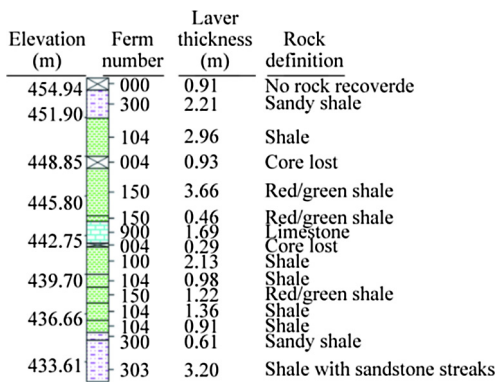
| Elevation (m) | Ferm number | Laver thickness (m) | Rock definition |
|---|---|---|---|
| 454.94 | 000 | 0.91 | No rock recoverde |
| 451.90 | 300 | 2.21 | Sandy shale |
| | 104 | 2.96 | Shale |
| 448.85 | 004 | 0.93 | Core lost |
| 445.80 | 150 | 3.66 | Red/green shale |
| | 150 | 0.46 | Red/green shale |
| 442.75 | 900 | 1.69 | Limestone |
| | 004 | 0.29 | Core lost |
| | 100 | 2.13 | Shale |
| 439.70 | 104 | 0.98 | Shale |
| | 150 | 1.22 | Red/green shale |
| 436.66 | 104 | 1.36 | Shale |
| | 104 | 0.91 | Shale |
| | 300 | 0.61 | Sandy shale |
| 433.61 | 303 | 3.20 | Shale with sandstone streaks |